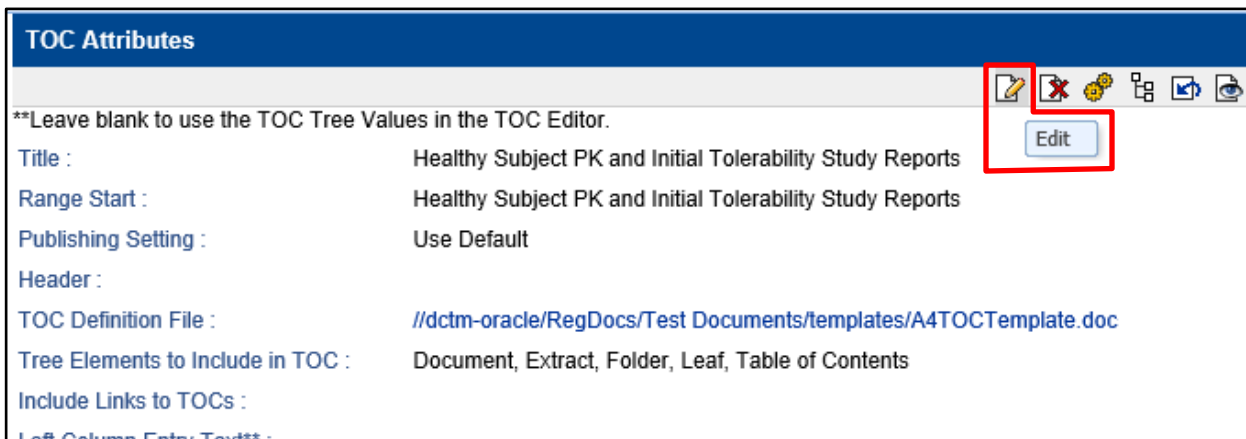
TOC Attributes

Edit

**Leave blank to use the TOC Tree Values in the TOC Editor.

Title : Healthy Subject PK and Initial Tolerability Study Reports

Range Start : Healthy Subject PK and Initial Tolerability Study Reports

Publishing Setting : Use Default

Header :

TOC Definition File : //dctm-oracle/RegDocs/Test Documents/templates/A4TOCTemplate.doc

Tree Elements to Include in TOC : Document, Extract, Folder, Leaf, Table of Contents

Include Links to TOCs :

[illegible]